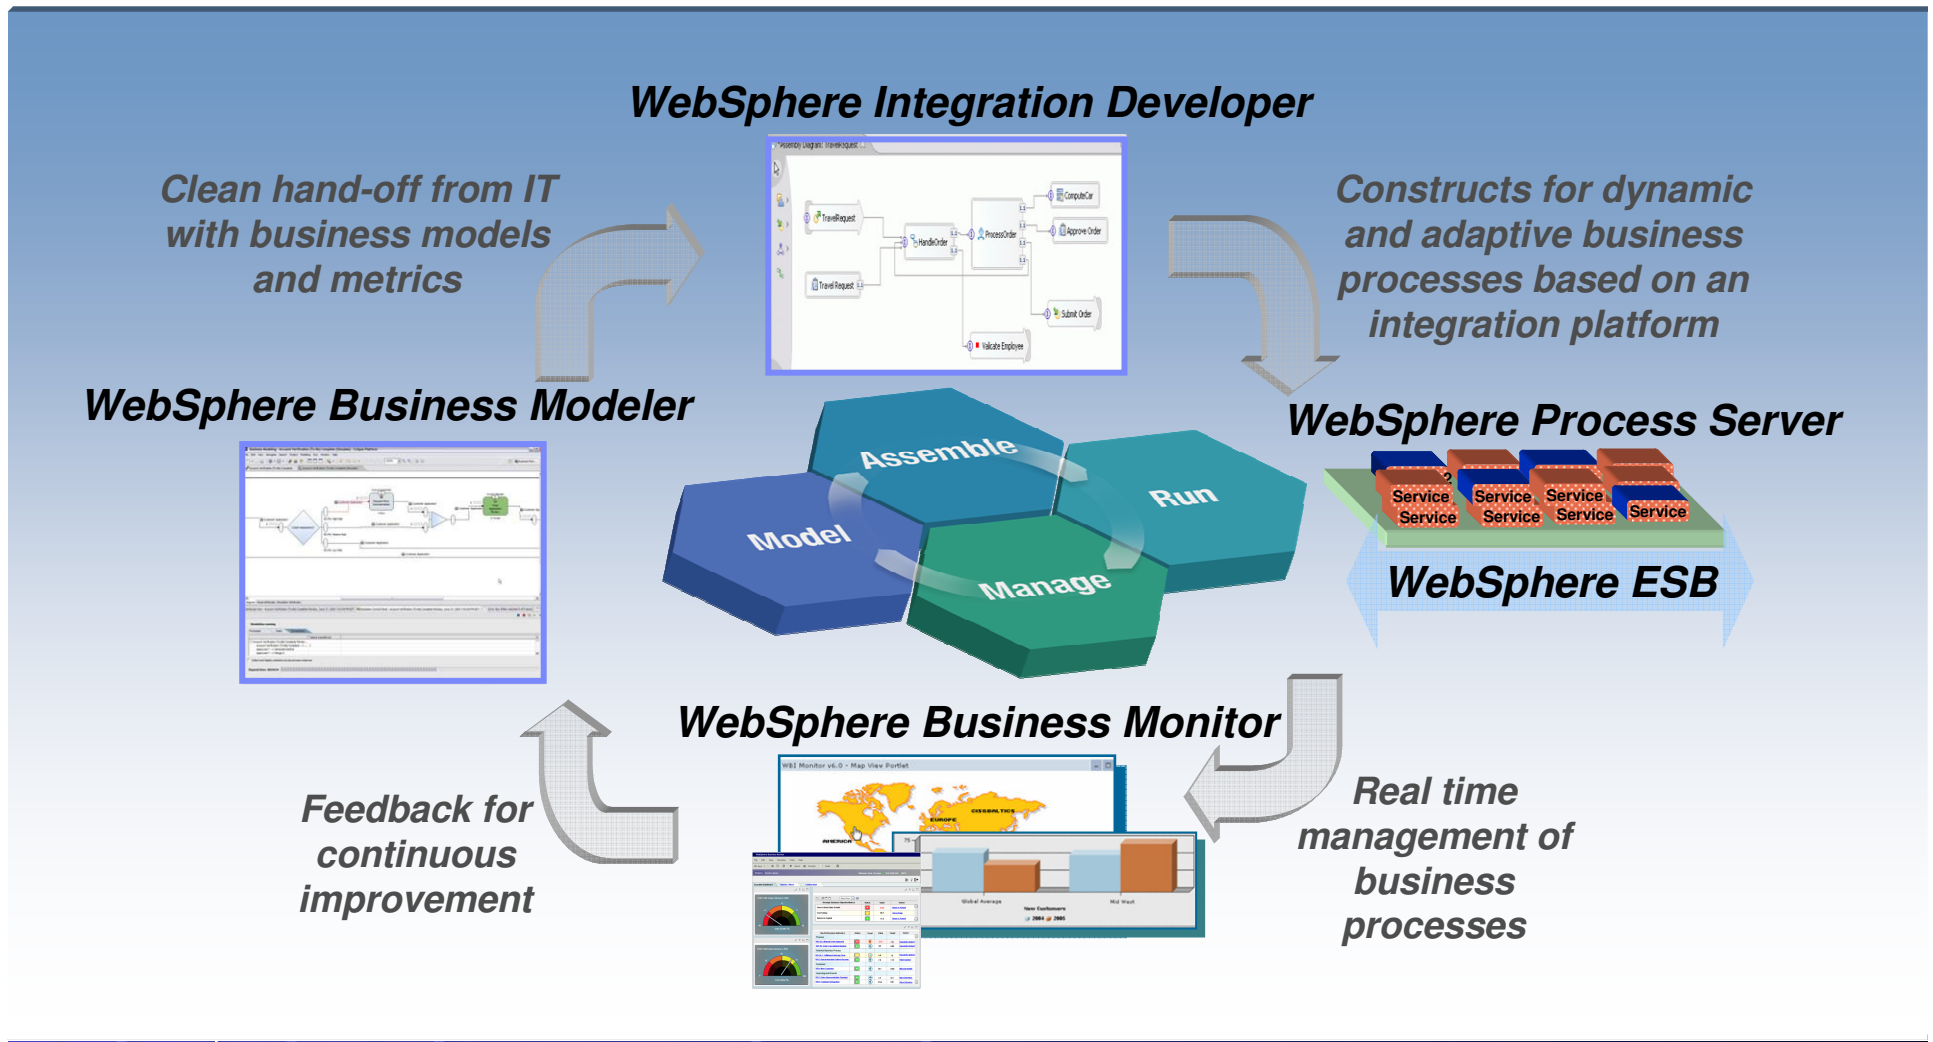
WebSphere Integration Developer

Clean hand-off from IT with business models and metrics

Assembly Diagram: TravelRequest

TravelRequest

Travel Request

HandleOrder

ProcessOrder

ComputeCar

Approve Order

Submit Order

Validate Employee

Constructs for dynamic and adaptive business processes based on an integration platform

WebSphere Business Modeler

Assemble

Run

Model

Manage

WebSphere Process Server

Service Service Service Service Service Service Service

WebSphere ESB

WebSphere Business Monitor

WBI Monitor v6.0 - Map View Portlet

AMERICA

EUROPE

Global Average

New Customers

2004 2005

Mid West

Feedback for continuous improvement

Real time management of business processes